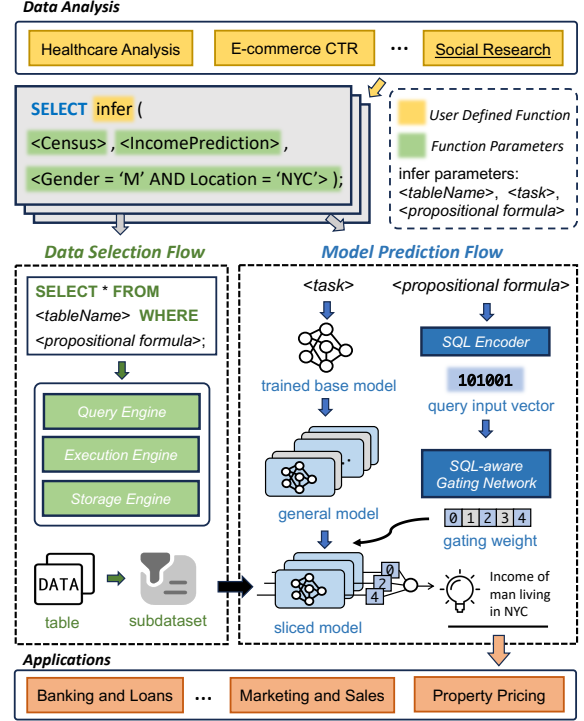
Data Analysis

Healthcare Analysis

E-commerce CTR

...

Social Research

SELECT infer (

<Census> , <IncomePrediction> ,

<Gender = 'M' AND Location = 'NYC'> );

User Defined Function

Function Parameters

infer parameters: <tableName>, <task>, <propositional formula>

Data Selection Flow

Model Prediction Flow

SELECT * FROM <tableName> WHERE <propositional formula>;

Query Engine

Execution Engine

Storage Engine

DATA

table

subdataset

<task>

<propositional formula>

trained base model

SQL Encoder

101001

query input vector

SQL-aware Gating Network

general model

0 1 2 3 4

gating weight

0

2

4

sliced model

Income of man living in NYC

Applications

Banking and Loans

...

Marketing and Sales

Property Pricing